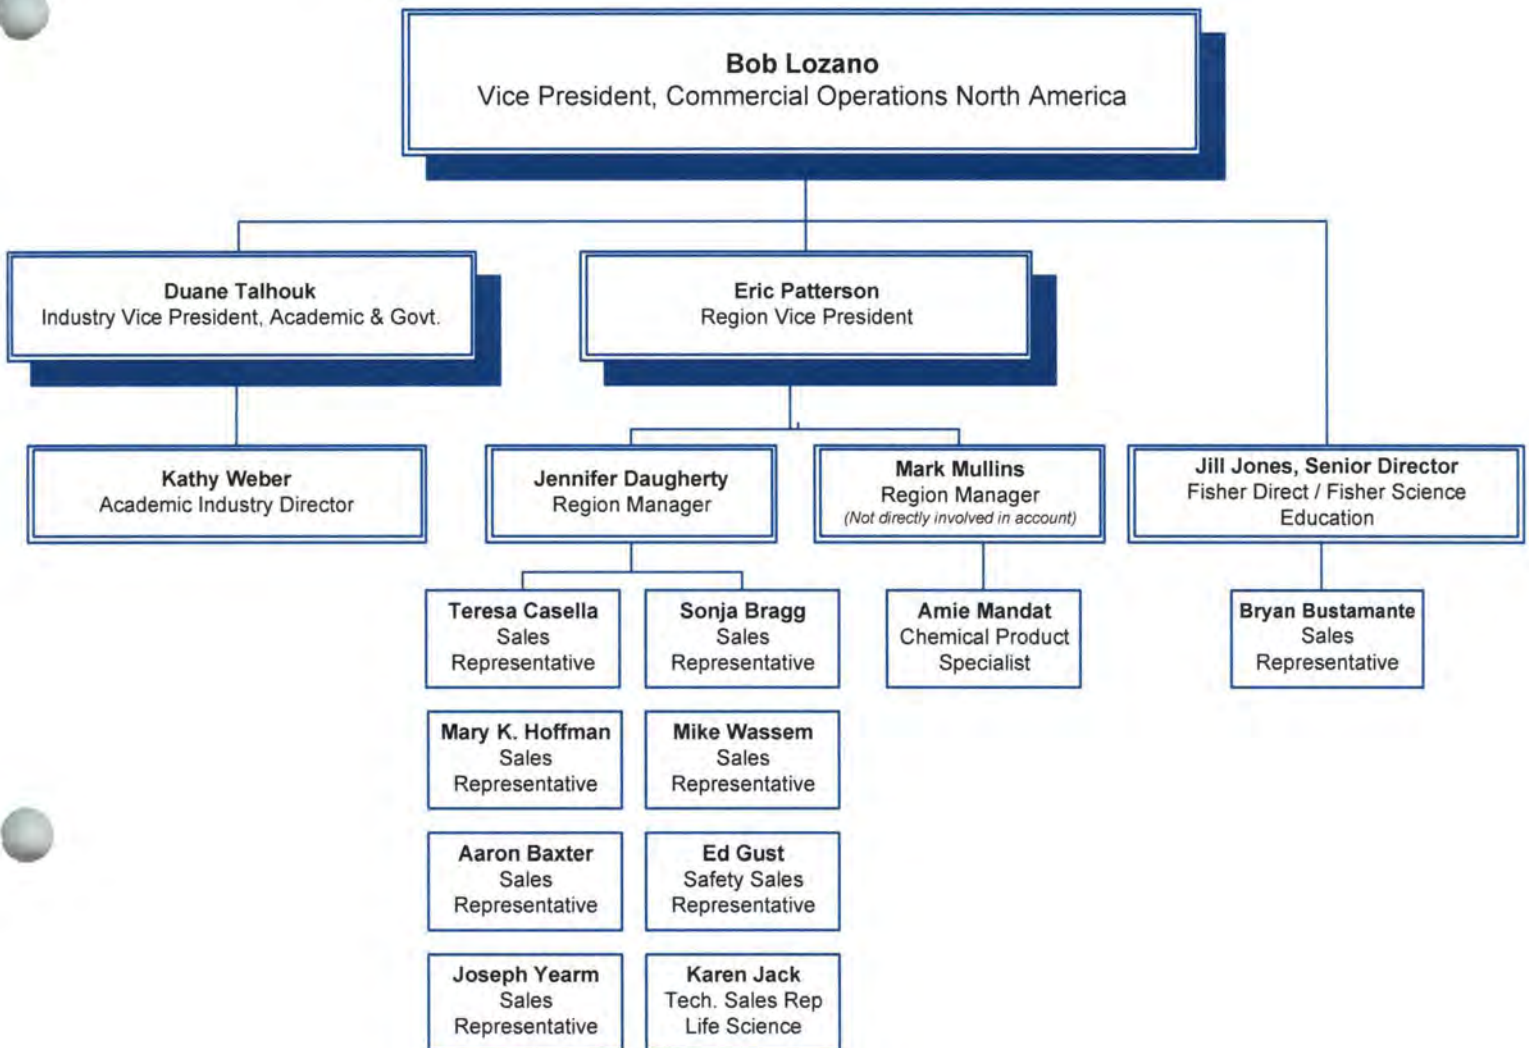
Bob Lozano
Vice President, Commercial Operations North America

Duane Talhouk
Industry Vice President, Academic & Govt.

Eric Patterson
Region Vice President

Kathy Weber
Academic Industry Director

Jennifer Daugherty
Region Manager

Mark Mullins
Region Manager
(Not directly involved in account)

Jill Jones, Senior Director
Fisher Direct / Fisher Science Education

Teresa Casella
Sales Representative

Sonja Bragg
Sales Representative

Amie Mandat
Chemical Product Specialist

Bryan Bustamante
Sales Representative

Mary K. Hoffman
Sales Representative

Mike Wassem
Sales Representative

Aaron Baxter
Sales Representative

Ed Gust
Safety Sales Representative

Joseph Yearm
Sales Representative

Karen Jack
Tech. Sales Rep Life Science